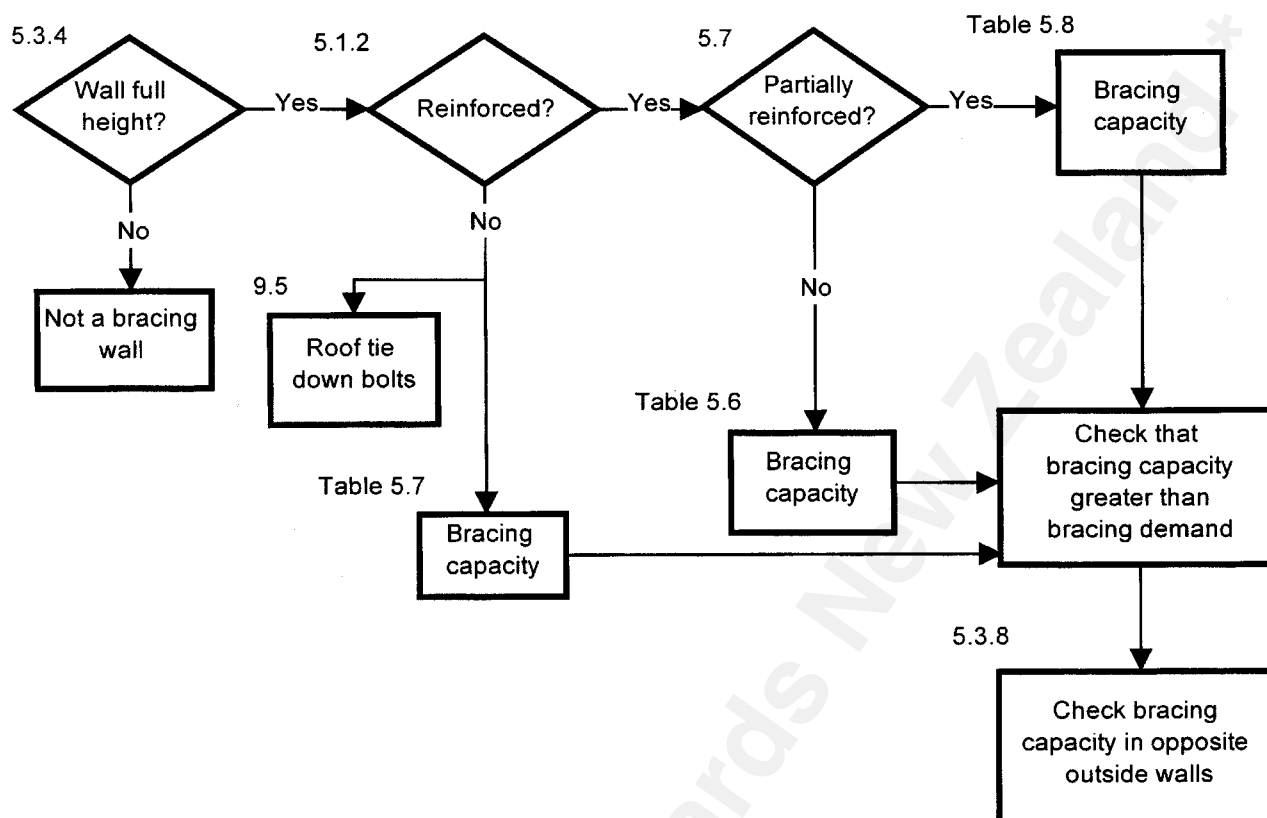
5.3.4

Wall full height?

Yes

No

Not a bracing wall

5.1.2

Reinforced?

Yes

No

9.5

Roof tie down bolts

Table 5.7

Bracing capacity

5.7

Partially reinforced?

Yes

No

Table 5.6

Bracing capacity

Table 5.8

Bracing capacity

Check that bracing capacity greater than bracing demand

5.3.8

Check bracing capacity in opposite outside walls

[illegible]ards New Zealand*